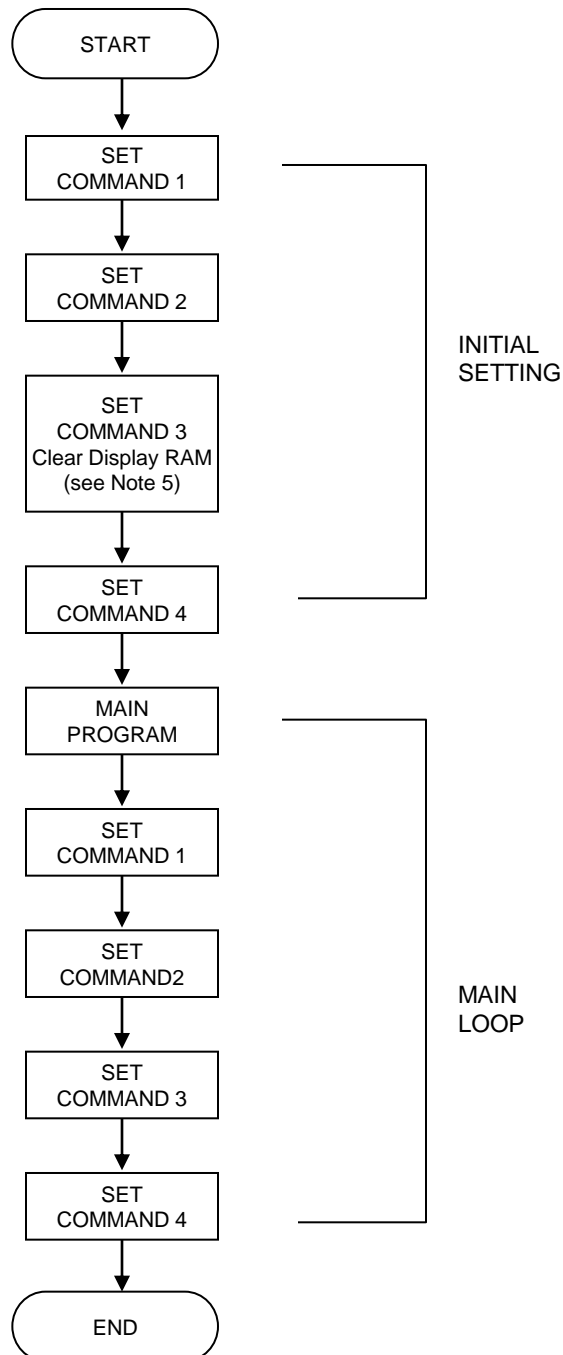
START

SET COMMAND 1

SET COMMAND 2

SET COMMAND 3 Clear Display RAM (see Note 5)

SET COMMAND 4

INITIAL SETTING

MAIN PROGRAM

SET COMMAND 1

SET COMMAND2

SET COMMAND 3

SET COMMAND 4

MAIN LOOP

END